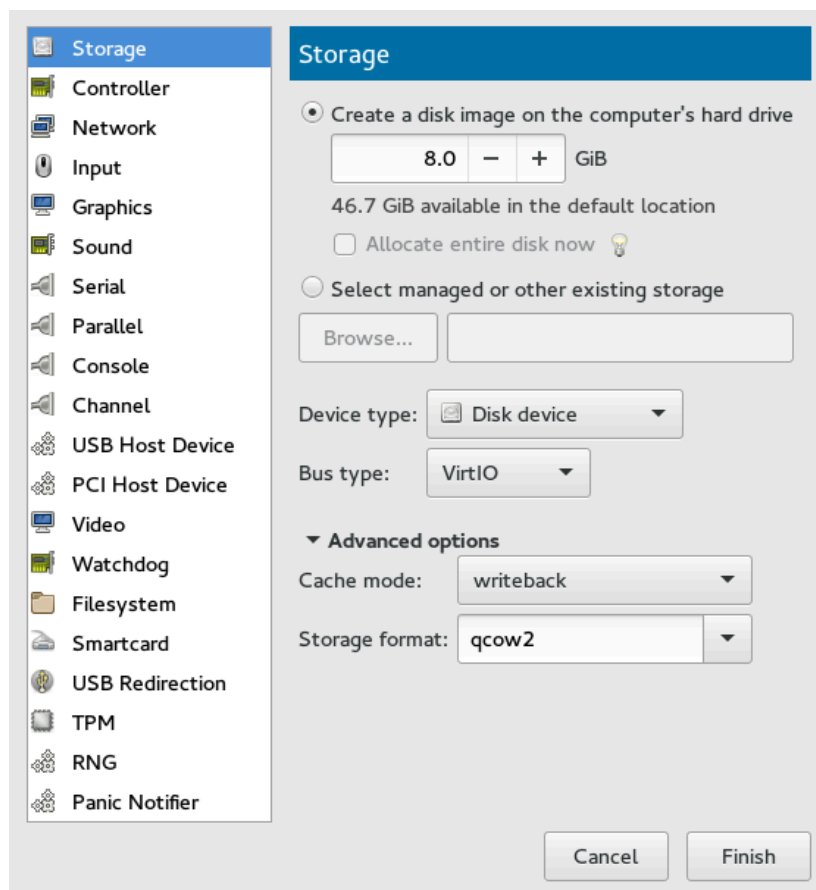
Storage
Controller
Network
Input
Graphics
Sound
Serial
Parallel
Console
Channel
USB Host Device
PCI Host Device
Video
Watchdog
Filesystem
Smartcard
USB Redirection
TPM
RNG
Panic Notifier

Storage

Create a disk image on the computer's hard drive

8.0 − + GiB

46.7 GiB available in the default location

Allocate entire disk now

Select managed or other existing storage

Browse...

Device type: Disk device

Bus type: VirtIO

Advanced options

Cache mode: writeback

Storage format: qcow2

Cancel Finish